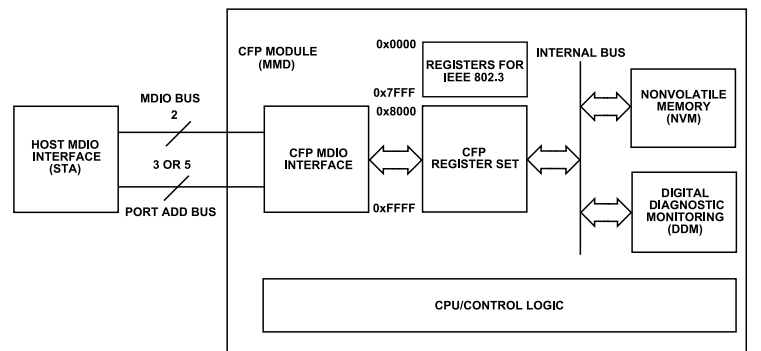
HOST MDIO INTERFACE (STA)

MDIO BUS

2

3 OR 5

PORT ADD BUS

CFP MODULE (MMD)

CFP MDIO INTERFACE

0x0000

REGISTERS FOR IEEE 802.3

0x7FFF

0x8000

CFP REGISTER SET

0xFFFF

INTERNAL BUS

NONVOLATILE MEMORY (NVM)

DIGITAL DIAGNOSTIC MONITORING (DDM)

CPU/CONTROL LOGIC